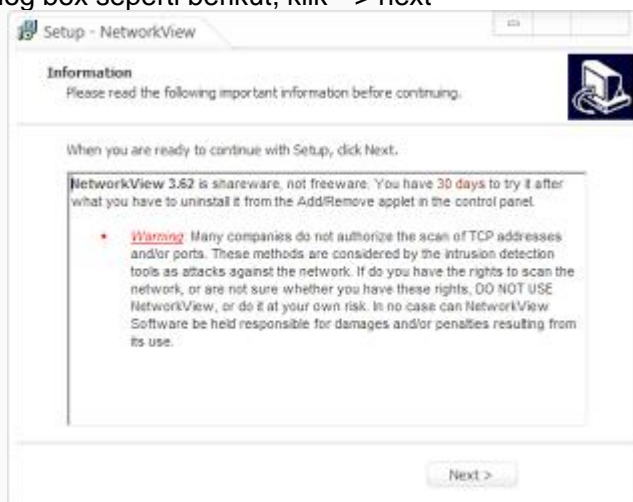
log box seperti berikut, klik -> next

Setup - NetworkView

Information
Please read the following important information before continuing.

When you are ready to continue with Setup, click Next.

NetworkView 3.62 is shareware, not freeware. You have 30 days to try it after what you have to uninstall it from the Add/Remove applet in the control panel.

• Warning: Many companies do not authorize the scan of TCP addresses and/or ports. These methods are considered by the intrusion detection tools as attacks against the network. If do you have the rights to scan the network, or are not sure whether you have these rights, DO NOT USE NetworkView, or do it at your own risk. In no case can NetworkView Software be held responsible for damages and/or penalties resulting from its use.

Next >